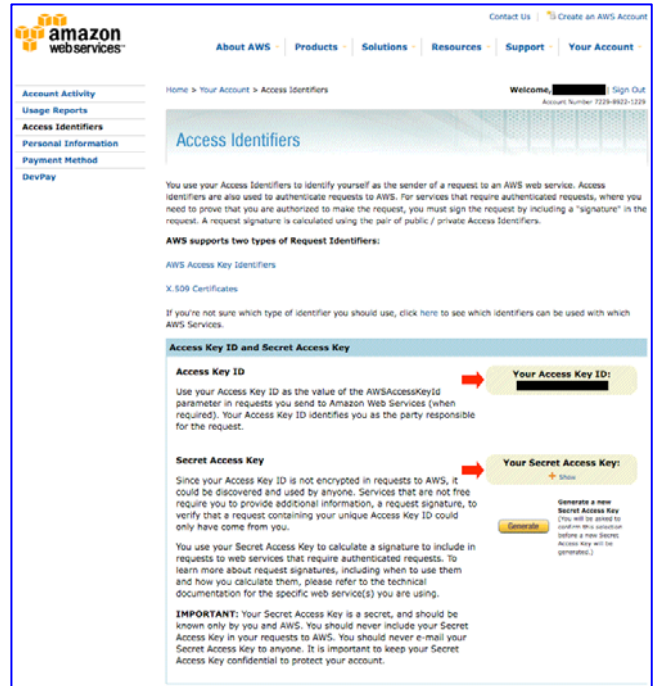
amazon web services™

Contact Us | Create an AWS Account

About AWS | Products | Solutions | Resources | Support | Your Account

Account Activity
Usage Reports
Access Identifiers
Personal Information
Payment Method
DevPay

Home > Your Account > Access Identifiers

Welcome, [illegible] | Sign Out
Account Number 7229-8922-1229

Access Identifiers

You use your Access Identifiers to identify yourself as the sender of a request to an AWS web service. Access identifiers are also used to authenticate requests to AWS. For services that require authenticated requests, where you need to prove that you are authorized to make the request, you must sign the request by including a "signature" in the request. A request signature is calculated using the pair of public / private Access Identifiers.

AWS supports two types of Request Identifiers:

AWS Access Key Identifiers

X.509 Certificates

If you're not sure which type of identifier you should use, click here to see which identifiers can be used with which AWS Services.

Access Key ID and Secret Access Key

Access Key ID

Use your Access Key ID as the value of the AWSAccessKeyId parameter in requests you send to Amazon Web Services (when required). Your Access Key ID identifies you as the party responsible for the request.

Your Access Key ID:
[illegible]

Secret Access Key

Since your Access Key ID is not encrypted in requests to AWS, it could be discovered and used by anyone. Services that are not free require you to provide additional information, a request signature, to verify that a request containing your unique Access Key ID could only have come from you.

Your Secret Access Key:
+ Show

Generate

Generate a new Secret Access Key
(You will be asked to confirm this selection before a new Secret Access Key will be generated.)

You use your Secret Access Key to calculate a signature to include in requests to web services that require authenticated requests. To learn more about request signatures, including when to use them and how you calculate them, please refer to the technical documentation for the specific web service(s) you are using.

IMPORTANT: Your Secret Access Key is a secret, and should be known only by you and AWS. You should never include your Secret Access Key in your requests to AWS. You should never e-mail your Secret Access Key to anyone. It is important to keep your Secret Access Key confidential to protect your account.